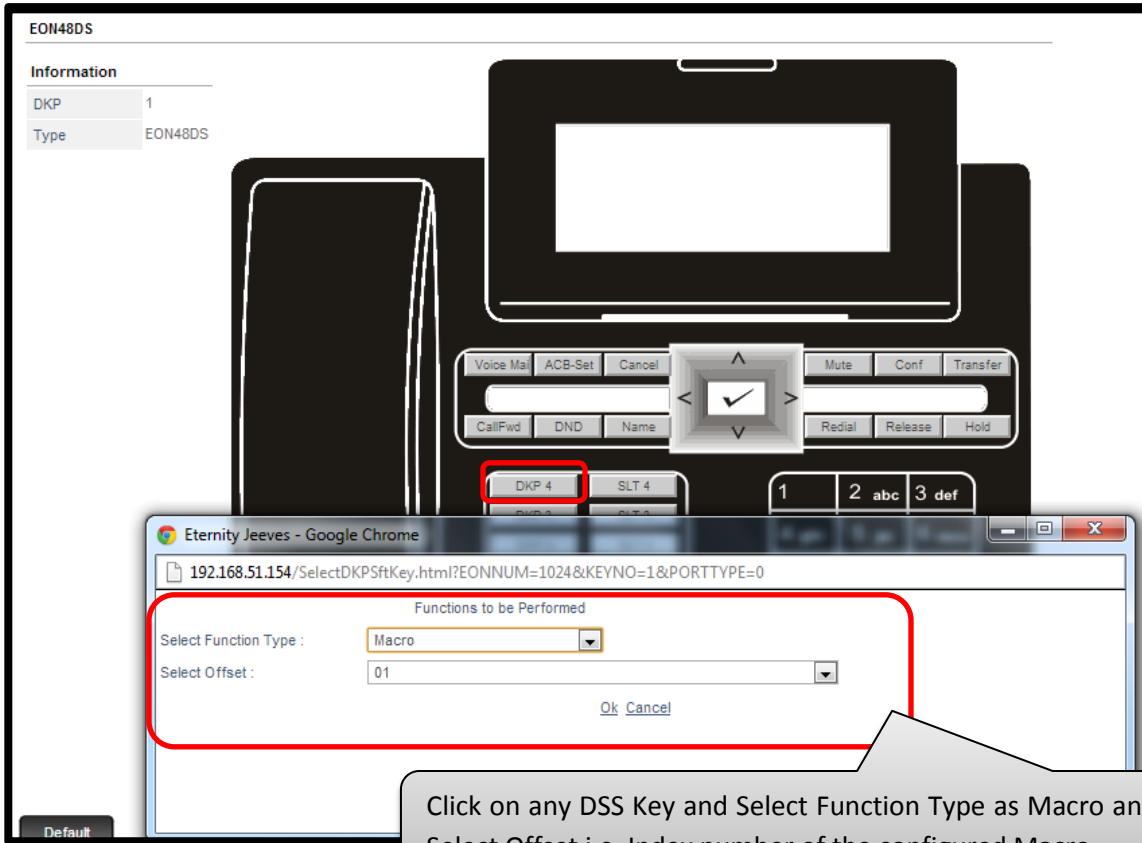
EON48DS

Information

| DKP | 1 |
|---|---|
| Type | EON48DS |

Voice Mai ACB-Set Cancel Mute Conf Transfer

CallFwd DND Name Redial Release Hold

DKP 4 SLT 4

1 2 abc 3 def

Eternity Jeeves - Google Chrome

192.168.51.154/SelectDKPSftKey.html?EONNUM=1024&KEYNO=1&PORTTYPE=0

Functions to be Performed

Select Function Type : Macro

Select Offset : 01

Ok Cancel

Click on any DSS Key and Select Function Type as Macro an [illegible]

Default